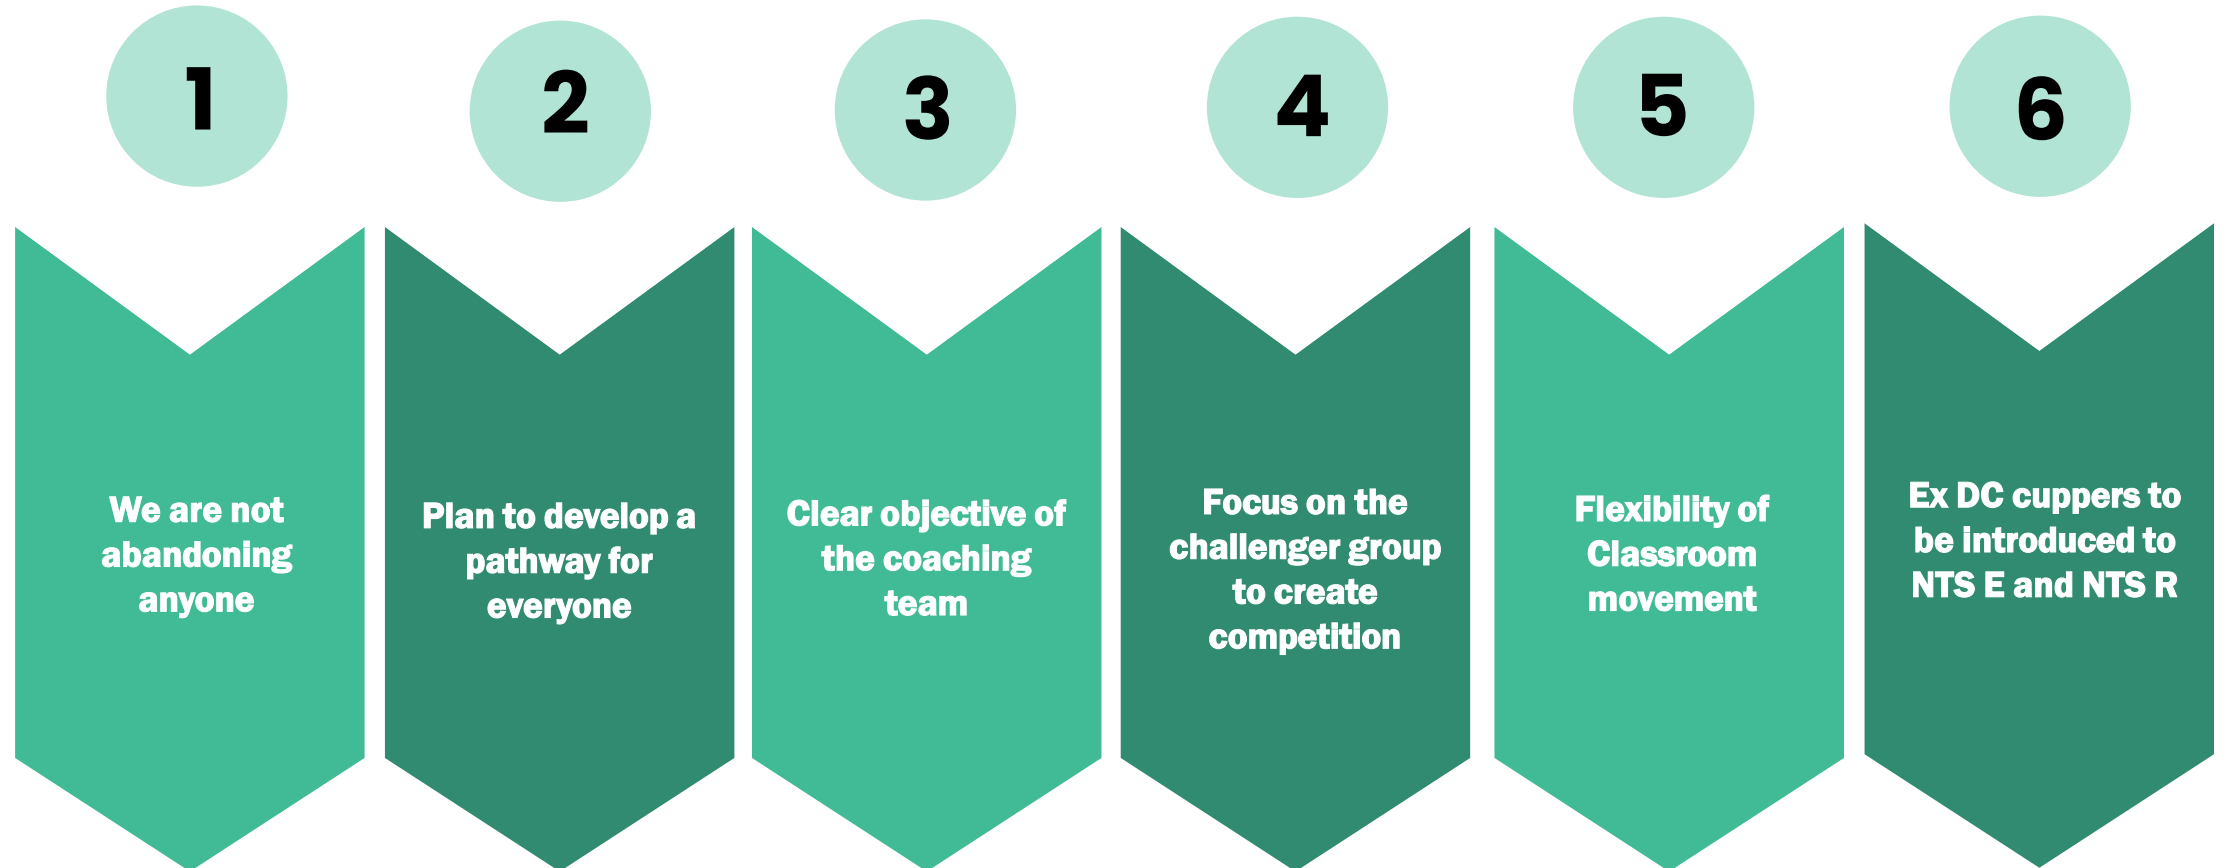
1

We are not abandoning anyone

2

Plan to develop a pathway for everyone

3

Clear objective of the coaching team

4

Focus on the challenger group to create competition

5

Flexibility of Classroom movement

6

Ex DC cuppers to be introduced to NTS E and NTS R